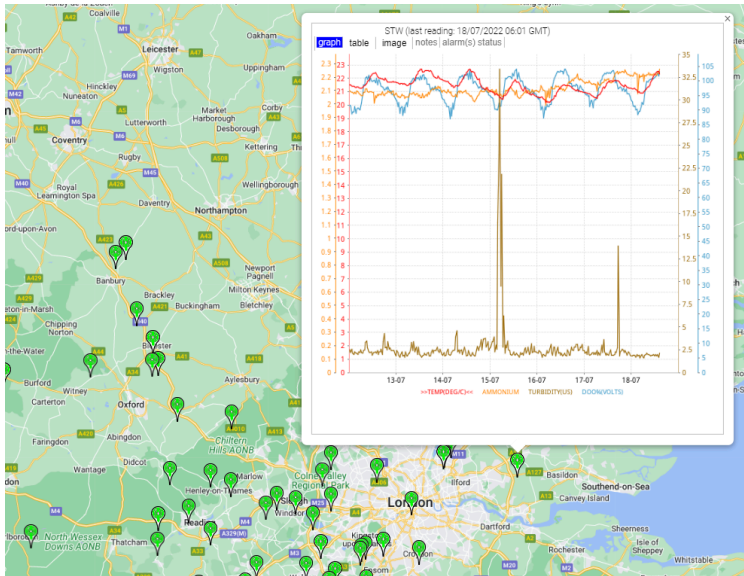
STW (last reading: 18/07/2022 06:01 GMT)

graph | table | image | notes | alarm(s) status

2.3 2.2 2.1 2 1.9 1.8 1.7 1.6 1.5 1.4 1.3 1.2 1.1 1 0.9 0.8 0.7 0.6 0.5 0.4 0.3 0.2 0.1 0

23 22 21 20 19 18 17 16 15 14 13 12 11 10 9 8 7 6 5 4 3 2 1 0

35 32.5 30 27.5 25 22.5 20 17.5 15 12.5 10 7.5 5 2.5 0

105 100 95 90 85 80 75 70 65 60 55 50 45 40 35 30 25 20 15 10 5 0

13-07 14-07 15-07 16-07 17-07 18-07

>>TEMP(DEG/C)<< AMMONIUM TURBIDITY(US) DOON(VOLTS)

Coalville Oakham Tamworth Leicester A42 M1 Uppingham Wigston M69 Hinckley Nuneaton A5 M6 Lutterworth Market Harborough Corby Desborough Coventry Rugby Kettering M45 Wellingborough A426 Royal Leamington Spa Daventry Northampton M40 ford-upon-Avon A43 A429 Banbury Newport Pagnell A508 Brackley Milton Keynes A421 Buckingham Bletchley ton-in-Marsh Chipping Norton M40 n-the-Water Bicester A41 A418 Burford A34 Aylesbury Witney Carterton Oxford A420 Abingdon Chiltern Hills AONB Faringdon A4010 Didcot Wantage Marlow Henley-on-Thames Slough Windsor Reading M4 A329(M) North Wessex Downs AONB Thatcham Colne Valley Regional Park M25 A404 M11 Ilford A127 Basildon Southend-on-Sea A13 Canvey Island London Dartford Sheerness Isle of Sheppey Rochester Whitstable Kingston Croydon Epsom A4 M3 M20